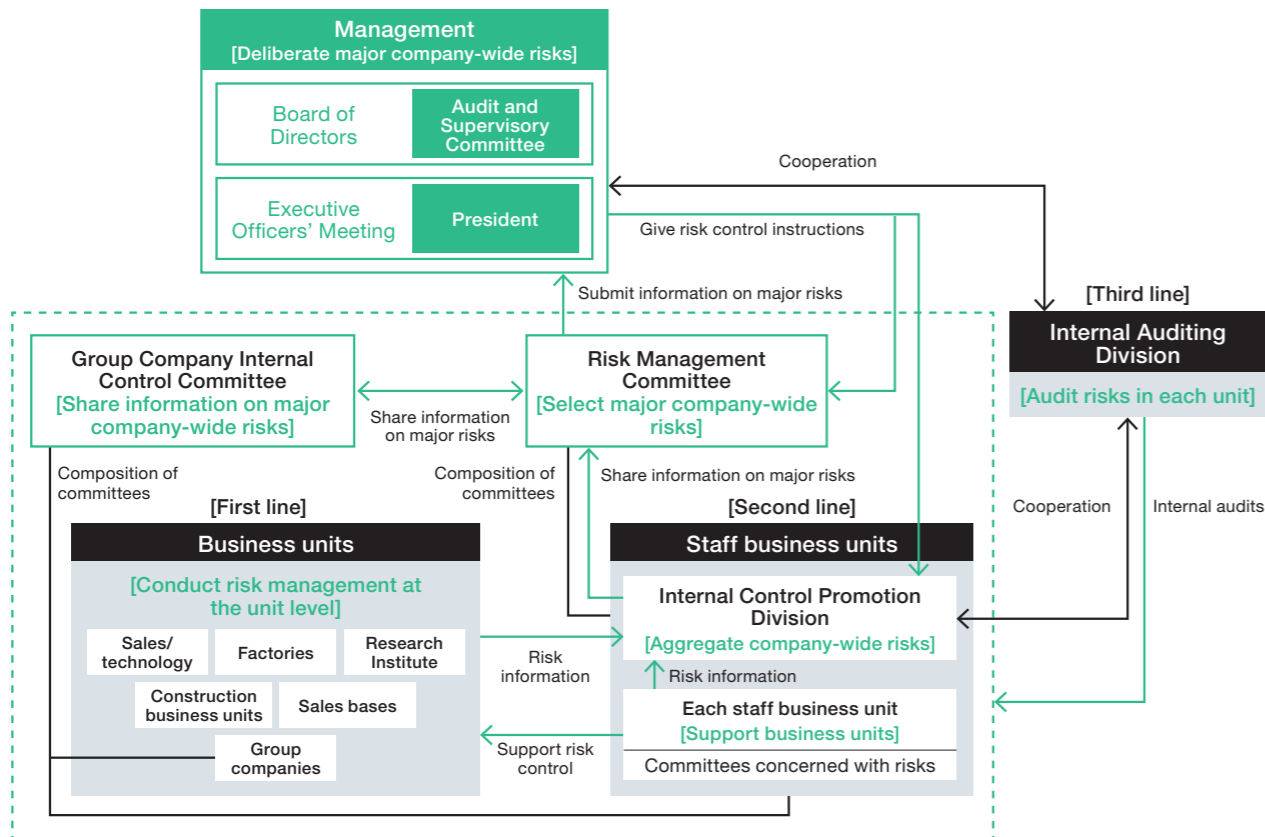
Management
[Deliberate major company-wide risks]

Board of Directors

Audit and Supervisory Committee

Executive Officers' Meeting

President

Cooperation

Give risk control instructions

Submit information on major risks

[Third line]

Internal Auditing Division

[Audit risks in each unit]

Group Company Internal Control Committee
[Share information on major company-wide risks]

Share information on major risks

Risk Management Committee
[Select major company-wide risks]

Composition of committees

Composition of committees

Share information on major risks

[First line]

Business units

[Conduct risk management at the unit level]

Sales/ technology

Factories

Research Institute

Construction business units

Sales bases

Group companies

[Second line]

Staff business units

Internal Control Promotion Division
[Aggregate company-wide risks]

Risk information

Risk information

Each staff business unit
[Support business units]

Committees concerned with risks

Support risk control

Cooperation

Internal audits